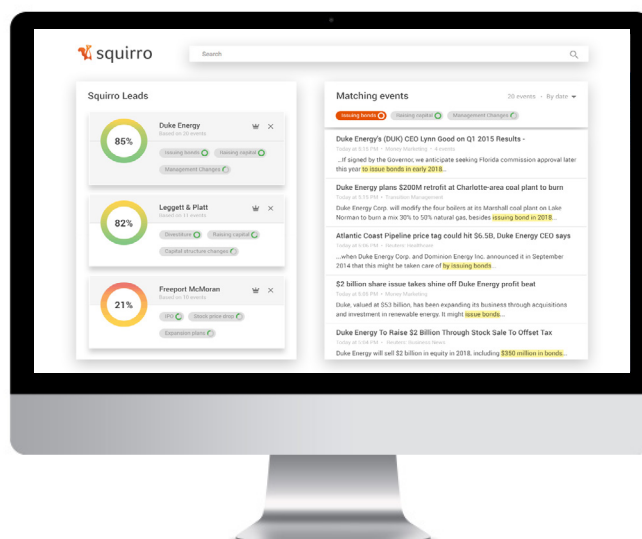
squirro

Search

Squirro Leads

85%

Duke Energy
Based on 20 events

Issuing bonds
Raising capital
Management Changes

82%

Leggett & Platt
Based on 11 events

Divestiture
Raising capital
Capital structure changes

21%

Freeport McMoran
Based on 10 events

IPO
Stock price drop
Expansion plans

Matching events

20 events • By date

Issuing bonds
Raising capital
Management Changes

Duke Energy's (DUK) CEO Lynn Good on Q1 2015 Results -
Today at 5:15 PM • Money Marketing • 4 events
...If signed by the Governor, we anticipate seeking Florida commission approval later this year to issue bonds in early 2018...

Duke Energy plans $200M retrofit at Charlotte-area coal plant to burn
Today at 5:15 PM • Transition Management
Duke Energy Corp. will modify the four boilers at its Marshall coal plant on Lake Norman to burn a mix 30% to 50% natural gas, besides issuing bond in 2018...

Atlantic Coast Pipeline price tag could hit $6.5B, Duke Energy CEO says
Today at 5:06 PM • Reuters Healthcare
...when Duke Energy Corp. and Dominion Energy Inc. announced it in September 2014 that this might be taken care of by issuing bonds...

$2 billion share issue takes shine off Duke Energy profit beat
Today at 5:05 PM • Money Marketing
Duke, valued at $53 billion, has been expanding its business through acquisitions and investment in renewable energy. It might issue bonds...

Duke Energy To Raise $2 Billion Through Stock Sale To Offset Tax
Today at 5:04 PM • Reuters Business News
Duke Energy will sell $2 billion in equity in 2018, including $350 million in bonds...